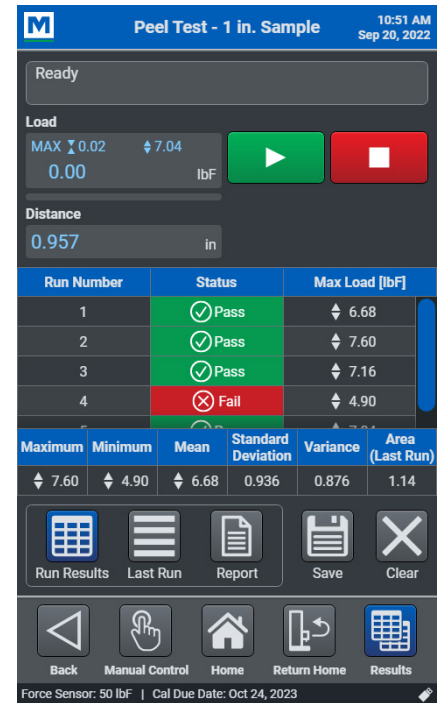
M Peel Test - 1 in. Sample 10:51 AM Sep 20, 2022

Ready

Load

MAX 0.02 7.04

0.00 lbF

Distance

0.957 in

| Run Number | Status | Max Load [lbF] |
|---|---|---|
| 1 | Pass | 6.68 |
| 2 | Pass | 7.60 |
| 3 | Pass | 7.16 |
| 4 | Fail | 4.90 |
| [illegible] | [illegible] | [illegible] |

| Maximum | Minimum | Mean | Standard Deviation | Variance | Area (Last Run) |
|---|---|---|---|---|---|
| 7.60 | 4.90 | 6.68 | 0.936 | 0.876 | 1.14 |

Run Results Last Run Report Save Clear

Back Manual Control Home Return Home Results

Force Sensor: 50 lbF | Cal Due Date: Oct 24, 2023